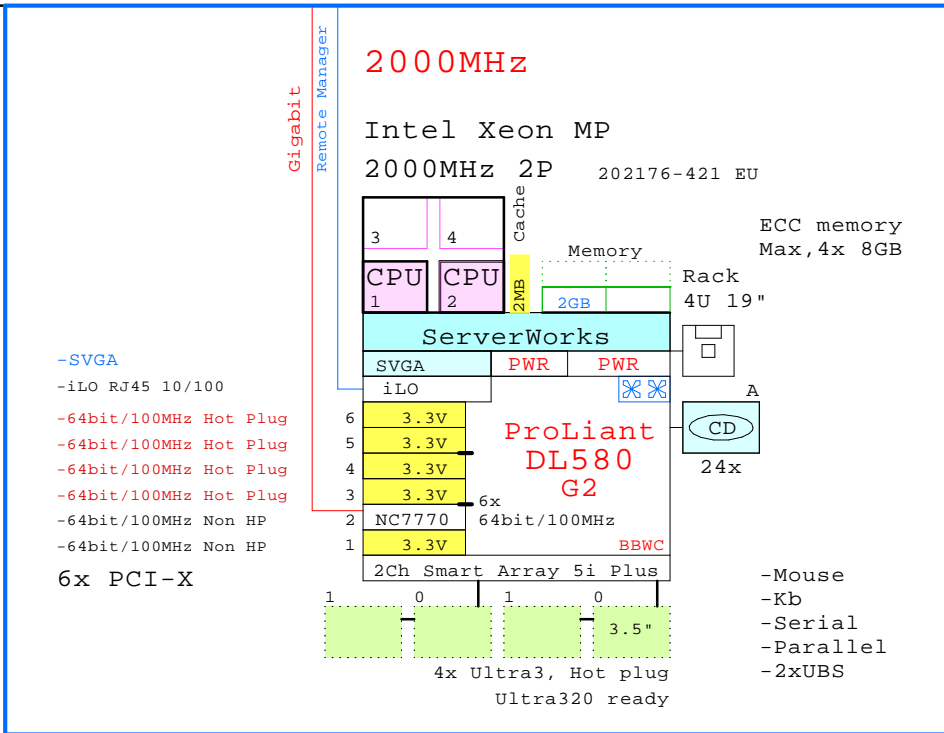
Gigabit
Remote Manager
2000MHz
Intel Xeon MP
2000MHz 2P
202176-421 EU
Cache
ECC memory
Max,4x 8GB
3
4
Memory
CPU
1
CPU
2
2MB
2GB
Rack
4U 19"
ServerWorks
-SVGA
SVGA
PWR
PWR
-iLO RJ45 10/100
iLO
A
-64bit/100MHz Hot Plug
6
3.3V
-64bit/100MHz Hot Plug
5
3.3V
ProLiant
CD
-64bit/100MHz Hot Plug
4
3.3V
DL580
-64bit/100MHz Hot Plug
3
3.3V
G2
24x
6x
-64bit/100MHz Non HP
2
NC7770
64bit/100MHz
-64bit/100MHz Non HP
1
3.3V
BBWC
6x PCI-X
2Ch Smart Array 5i Plus
-Mouse
1
0
1
0
-Kb
3.5"
-Serial
-Parallel
4x Ultra3, Hot plug
-2xUBS
Ultra320 ready